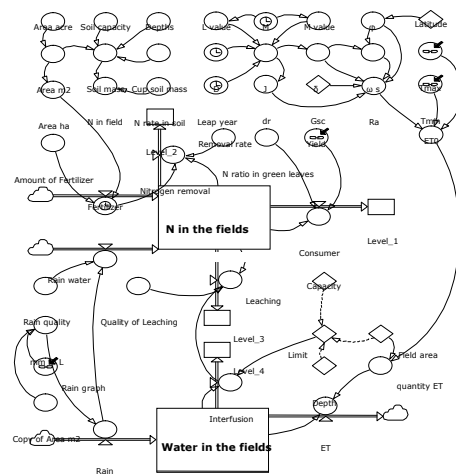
Area acre
Soil capacity
Depths
L value
M value
φ
Latitude
Area m2
Soil mass
Cup soil mass
Tmax
Area ha
N in field
N rate in soil
Leap year
dr
Gsc
ωs
Ra
Tmin
Level_2
Removal rate
field
ET0
Amount of Fertilizer
Nitrogen removal
N ratio in green leaves
Fertilizer
N in the fields
Consumer
Level_1
Rain water
Leaching
Capacity
Rain quality
Quality of Leaching
Level_3
mm_to_L
Limit
Level_4
Field area
Rain graph
quantity ET
Interfusion
Depth
Copy of Area m2
Water in the fields
ET
Rain